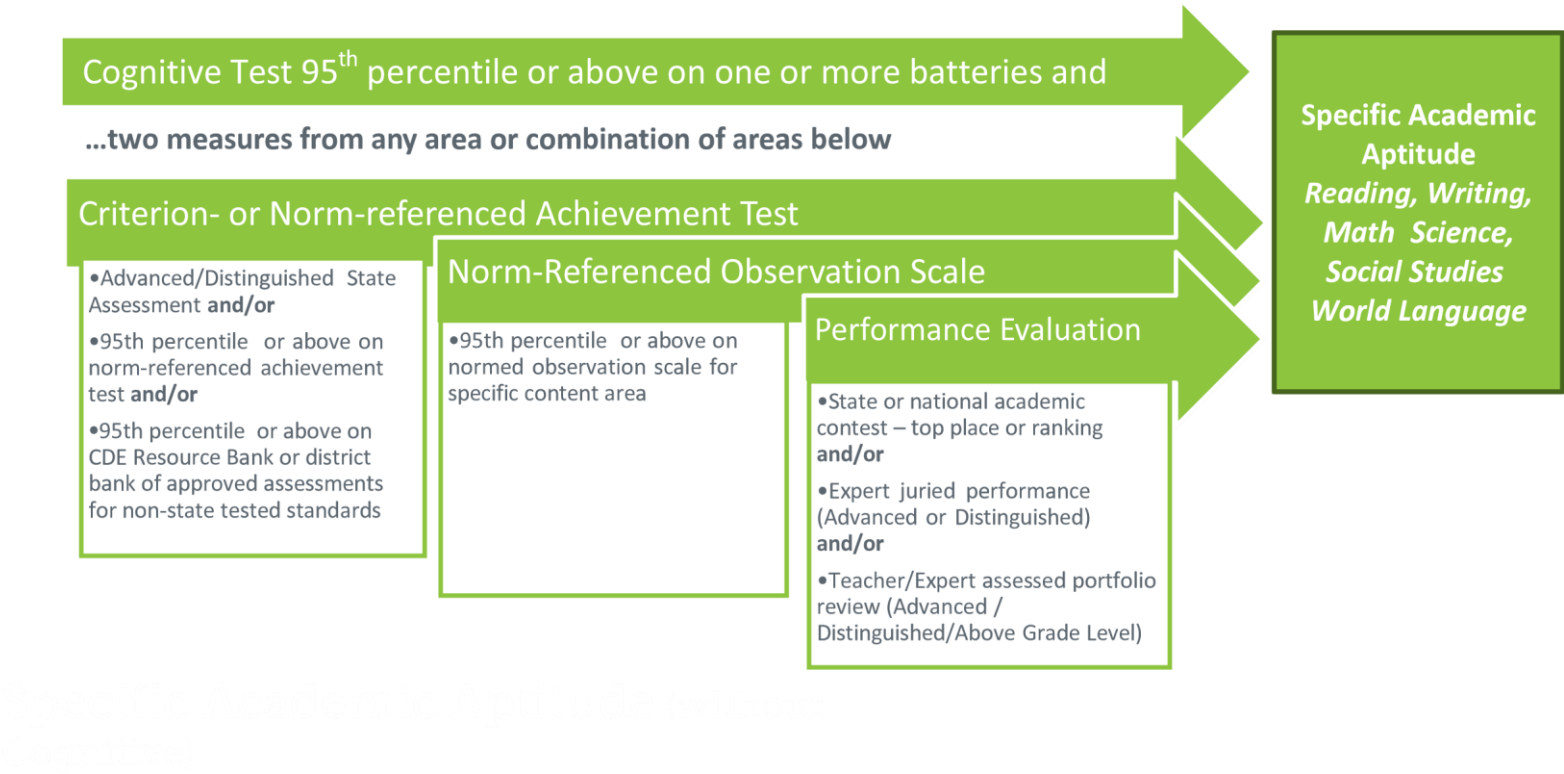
Cognitive Test 95$^{th}$ percentile or above on one or more batteries and

…two measures from any area or combination of areas below

Criterion- or Norm-referenced Achievement Test

•Advanced/Distinguished State Assessment and/or

•95th percentile or above on norm-referenced achievement test and/or

•95th percentile or above on CDE Resource Bank or district bank of approved assessments for non-state tested standards

Norm-Referenced Observation Scale

•95th percentile or above on normed observation scale for specific content area

Performance Evaluation

•State or national academic contest – top place or ranking and/or

•Expert juried performance (Advanced or Distinguished) and/or

•Teacher/Expert assessed portfolio review (Advanced / Distinguished/Above Grade Level)

Specific Academic Aptitude
Reading, Writing, Math Science, Social Studies World Language

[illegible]